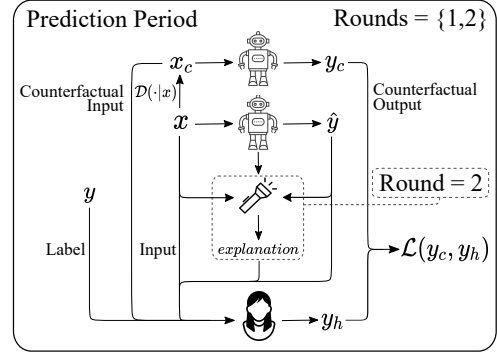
Prediction Period

Rounds = $\{1,2\}$

$x_c$

$y_c$

Counterfactual Input

$\mathcal{D}(\cdot|x)$

Counterfactual Output

$x$

$\hat{y}$

$y$

Round = 2

$explanation$

Label

Input

$\mathcal{L}(y_c, y_h)$

$y_h$